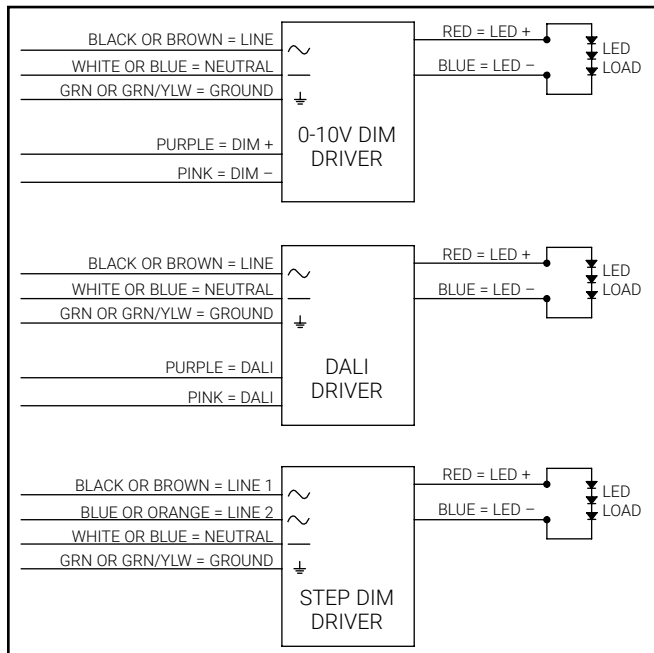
BLACK OR BROWN = LINE
WHITE OR BLUE = NEUTRAL
GRN OR GRN/YLW = GROUND
PURPLE = DIM +
PINK = DIM −
$\sim$
$\perp$
0-10V DIM DRIVER
RED = LED +
BLUE = LED −
LED LOAD

BLACK OR BROWN = LINE
WHITE OR BLUE = NEUTRAL
GRN OR GRN/YLW = GROUND
PURPLE = DALI
PINK = DALI
$\sim$
$\perp$
DALI DRIVER
RED = LED +
BLUE = LED −
LED LOAD

BLACK OR BROWN = LINE 1
BLUE OR ORANGE = LINE 2
WHITE OR BLUE = NEUTRAL
GRN OR GRN/YLW = GROUND
$\sim$
$\sim$
$\perp$
STEP DIM DRIVER
RED = LED +
BLUE = LED −
LED LOAD